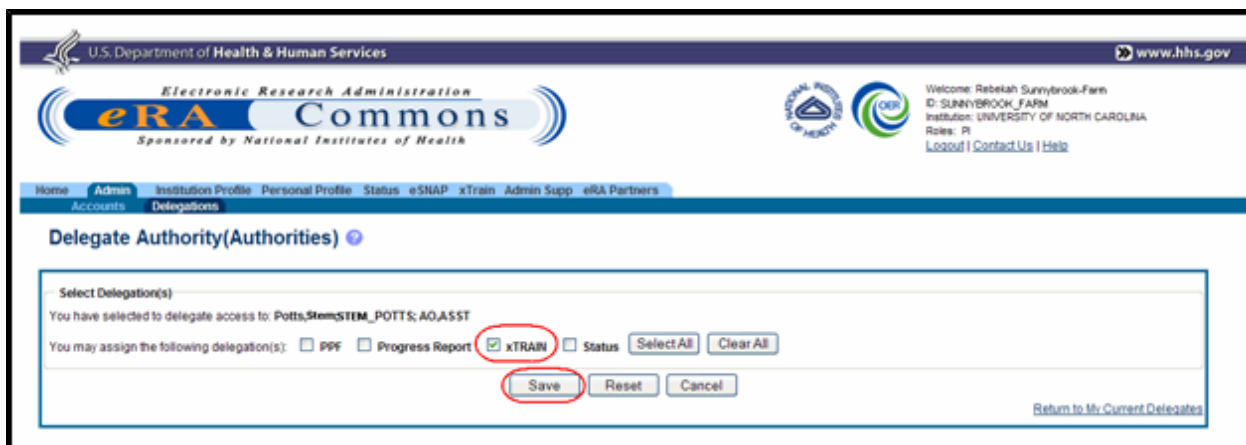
U.S. Department of Health & Human Services

www.hhs.gov

Electronic Research Administration
eRA Commons
Sponsored by National Institutes of Health

NATIONAL INSTITUTES OF HEALTH

OER

Welcome: Rebekah Sunnybrook-Farm
ID: SUNNYBROOK_FARM
Institution: UNIVERSITY OF NORTH CAROLINA
Roles: PI
Logout | Contact Us | Help

Home Admin Institution Profile Personal Profile Status eSNAP xTrain Admin Supp eRA Partners
Accounts Delegations

Delegate Authority(Authorities)

Select Delegation(s)

You have selected to delegate access to: Potts,Stem(STEM_POTTS; AO,ASST

You may assign the following delegation(s): ☐ PPF ☐ Progress Report ☑ xTRAIN ☐ Status Select All Clear All

Save Reset Cancel

Return to My Current Delegates